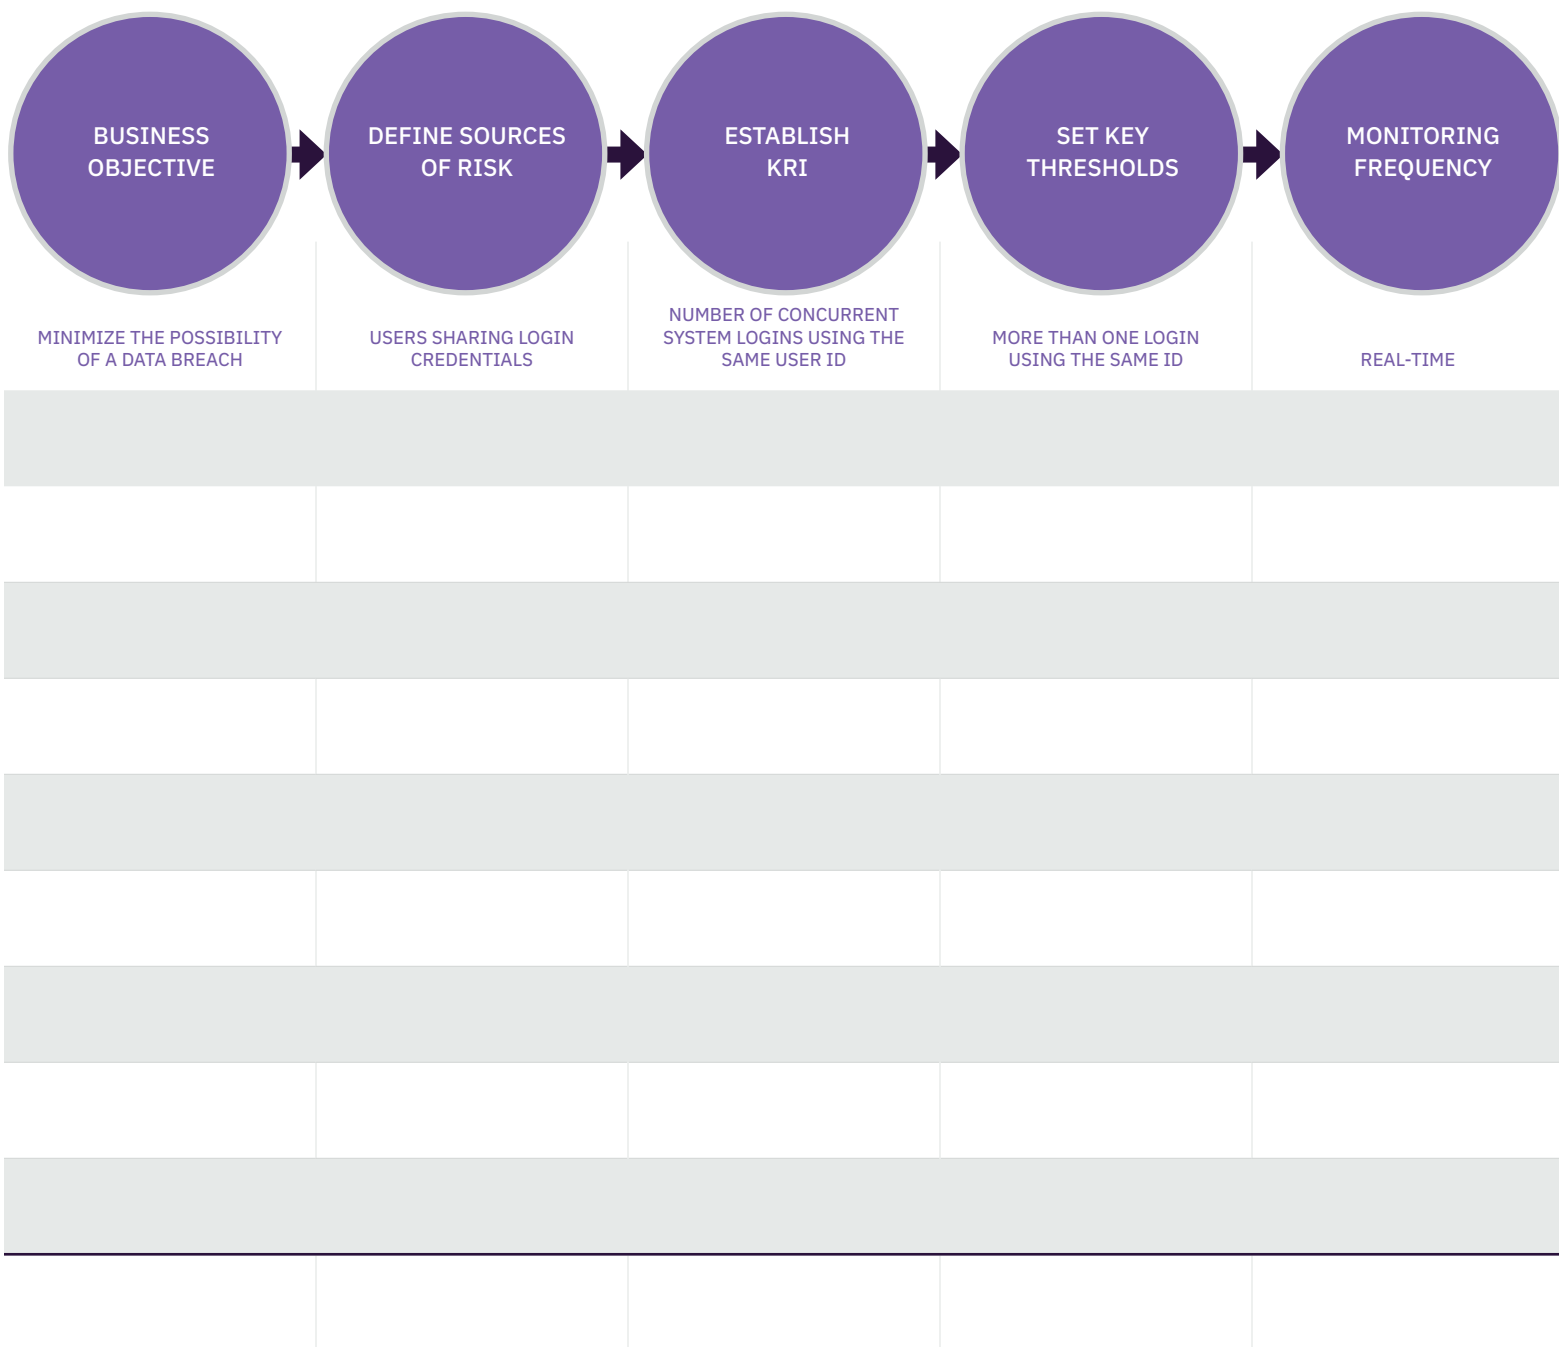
| BUSINESS OBJECTIVE | DEFINE SOURCES OF RISK | ESTABLISH KRI | SET KEY THRESHOLDS | MONITORING FREQUENCY |
|---|---|---|---|---|
| MINIMIZE THE POSSIBILITY OF A DATA BREACH | USERS SHARING LOGIN CREDENTIALS | NUMBER OF CONCURRENT SYSTEM LOGINS USING THE SAME USER ID | MORE THAN ONE LOGIN USING THE SAME ID | REAL-TIME |